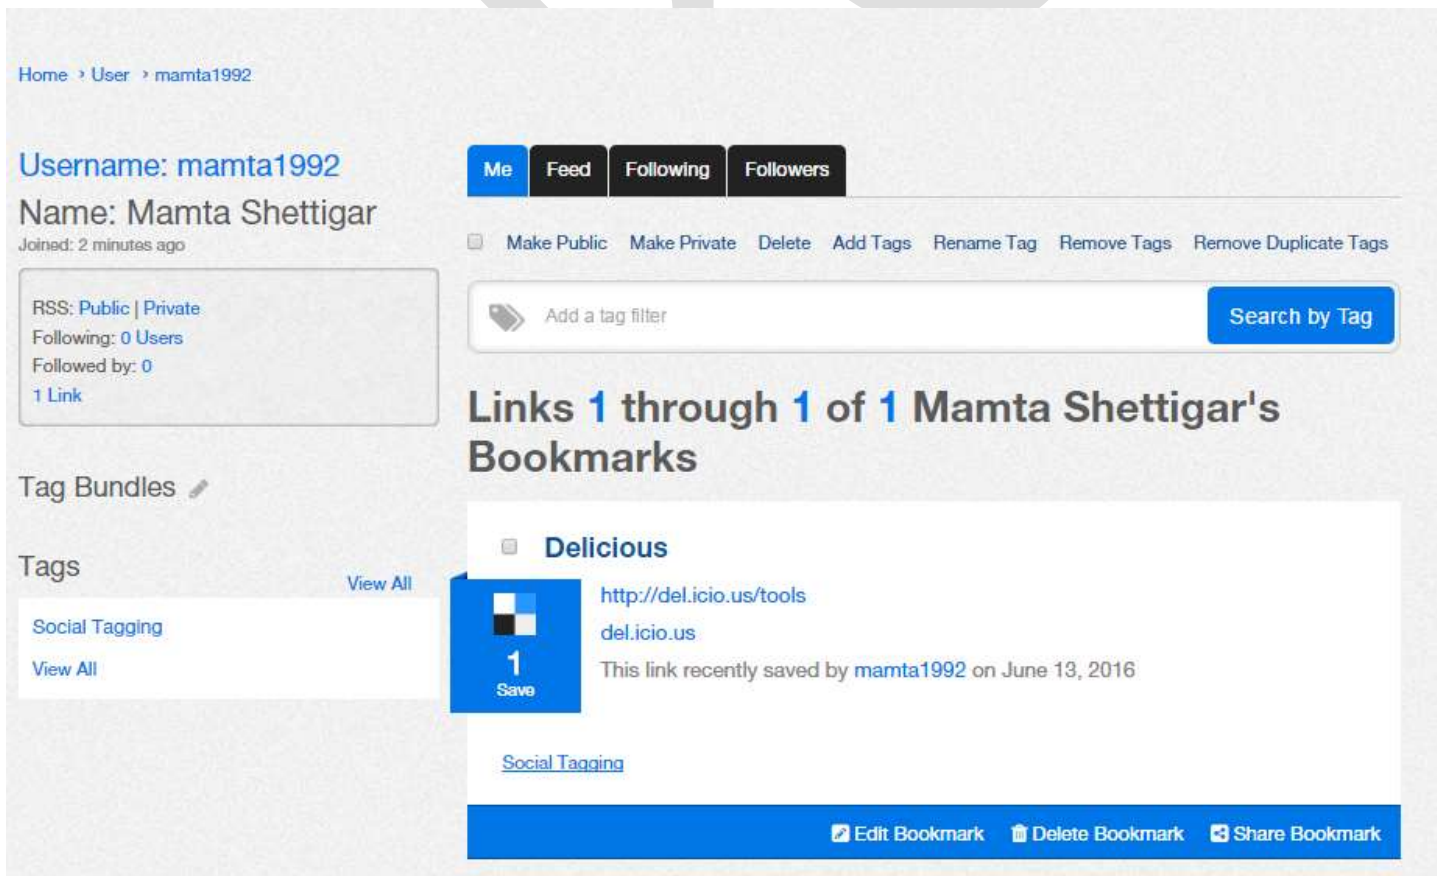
Home › User › mamta1992

Username: mamta1992
Name: Mamta Shettigar
Joined: 2 minutes ago

RSS: Public | Private
Following: 0 Users
Followed by: 0
1 Link

Tag Bundles

Tags
View All
Social Tagging
View All

Me Feed Following Followers

Make Public Make Private Delete Add Tags Rename Tag Remove Tags Remove Duplicate Tags

Add a tag filter
Search by Tag

Links 1 through 1 of 1 Mamta Shettigar's Bookmarks

Delicious
1
Save
http://del.icio.us/tools
del.icio.us
This link recently saved by mamta1992 on June 13, 2016

Social Tagging

Edit Bookmark Delete Bookmark Share Bookmark